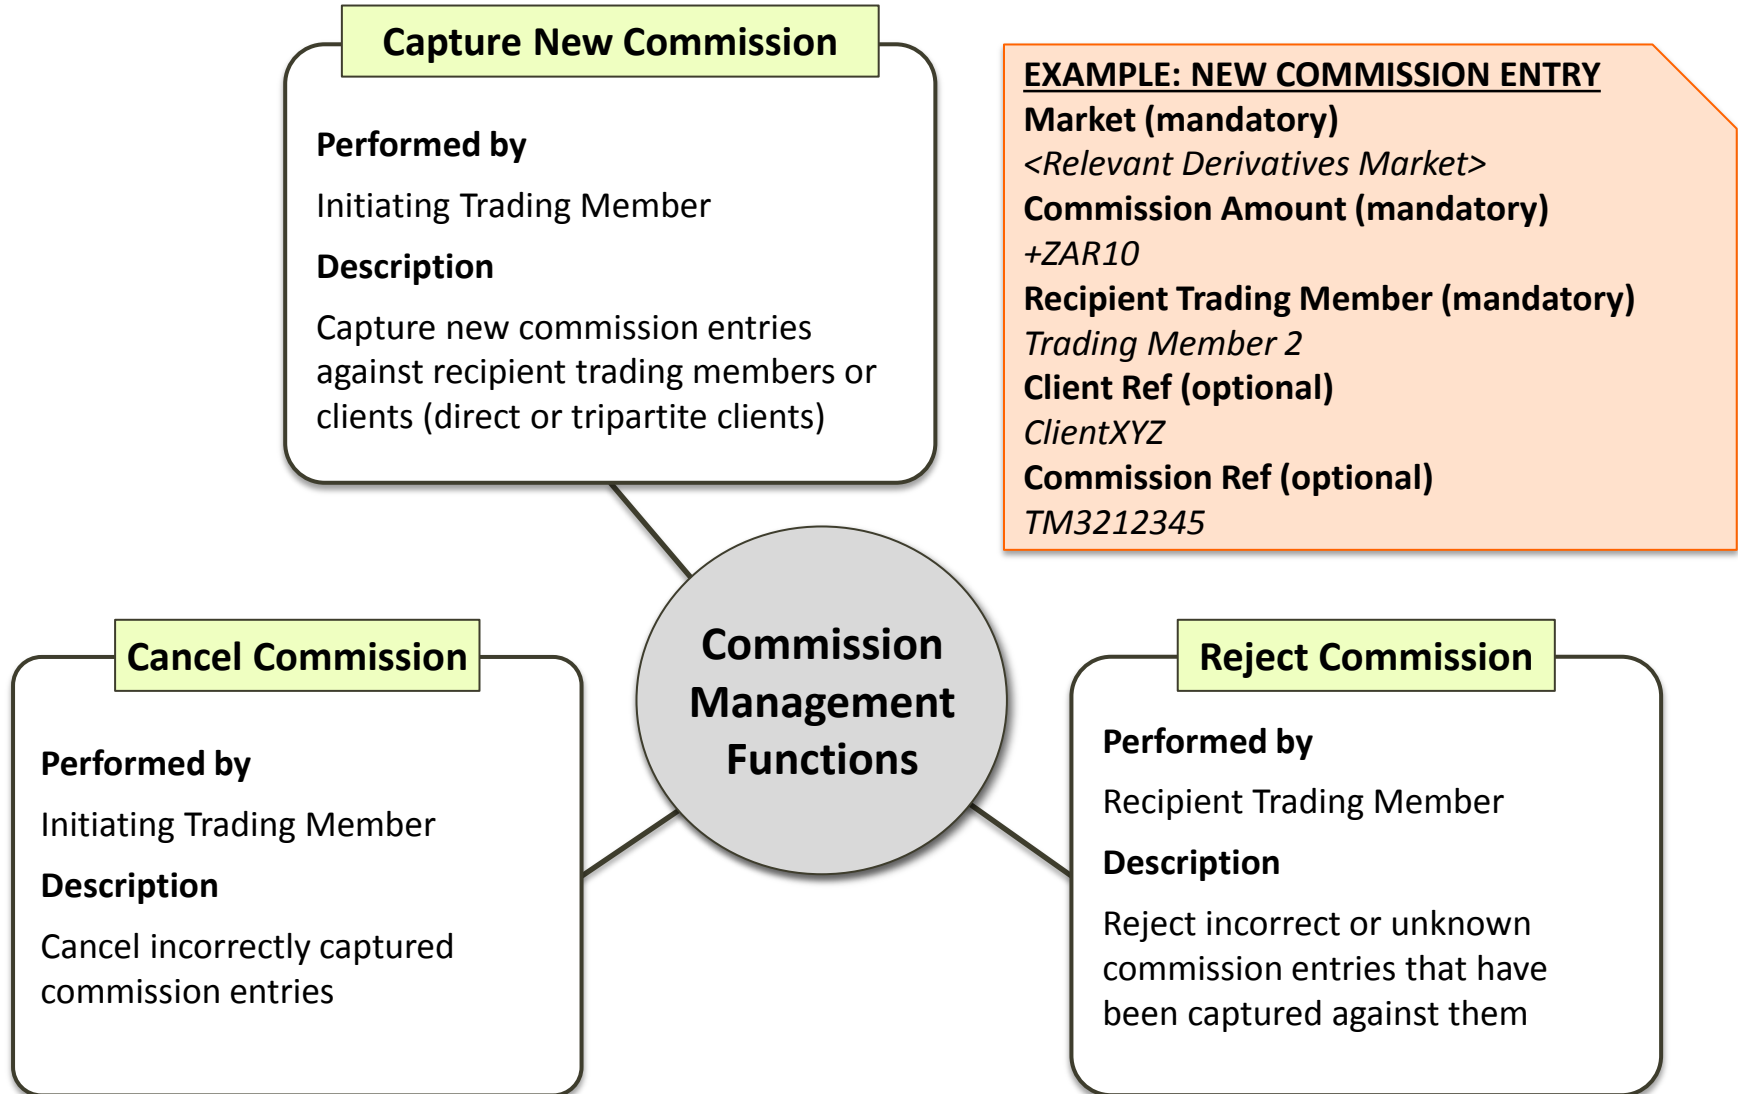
Capture New Commission

Performed by

Initiating Trading Member

Description

Capture new commission entries against recipient trading members or clients (direct or tripartite clients)

EXAMPLE: NEW COMMISSION ENTRY
Market (mandatory)
<Relevant Derivatives Market>
Commission Amount (mandatory)
+ZAR10
Recipient Trading Member (mandatory)
Trading Member 2
Client Ref (optional)
ClientXYZ
Commission Ref (optional)
TM3212345

Commission Management Functions

Cancel Commission

Performed by

Initiating Trading Member

Description

Cancel incorrectly captured commission entries

Reject Commission

Performed by

Recipient Trading Member

Description

Reject incorrect or unknown commission entries that have been captured against them